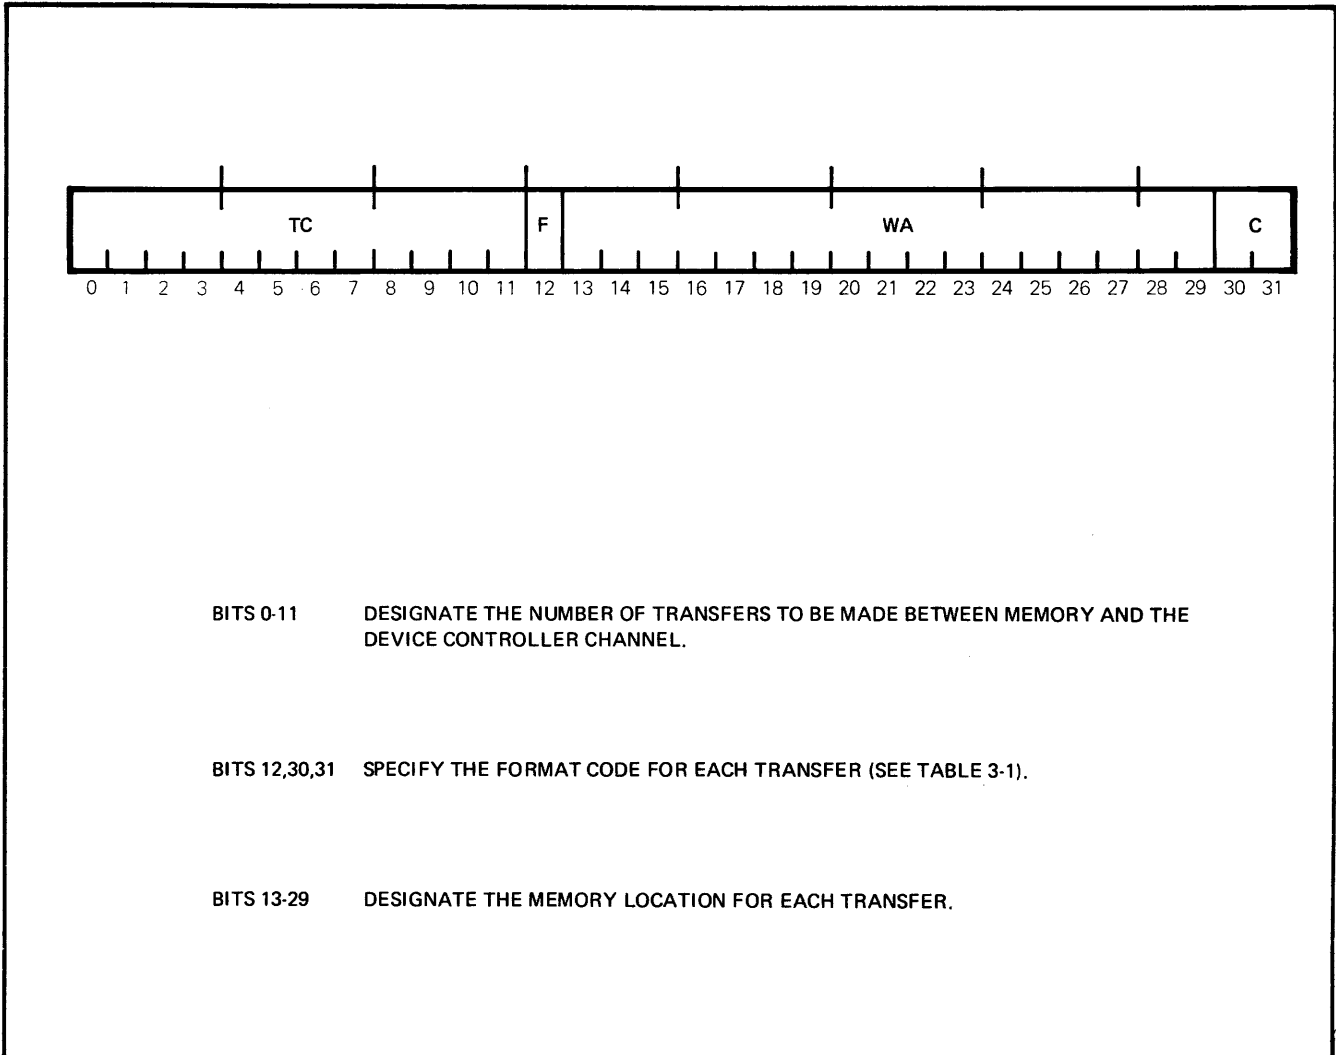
TC F WA C

0 1 2 3 4 5 6 7 8 9 10 11 12 13 14 15 16 17 18 19 20 21 22 23 24 25 26 27 28 29 30 31

BITS 0-11 DESIGNATE THE NUMBER OF TRANSFERS TO BE MADE BETWEEN MEMORY AND THE DEVICE CONTROLLER CHANNEL.

BITS 12,30,31 SPECIFY THE FORMAT CODE FOR EACH TRANSFER (SEE TABLE 3-1).

BITS 13-29 DESIGNATE THE MEMORY LOCATION FOR EACH TRANSFER.